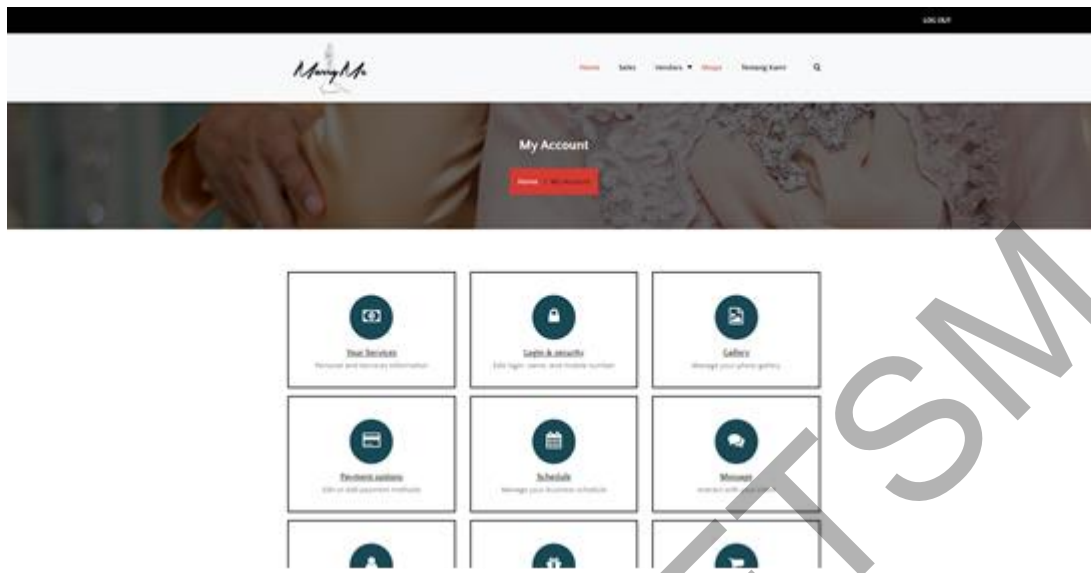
LOG OUT

MarryMe

Home Sales Vendors ▾ Blogs Tentang Kami

My Account

Home / My Account

Your Services
Personal and services information

Login & security
Edit login, name, and mobile number

Gallery
Manage your photo gallery

Payment options
Edit or Add payment methods

Schedule
Manage your business schedule

Message
Interact with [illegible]

UTSM